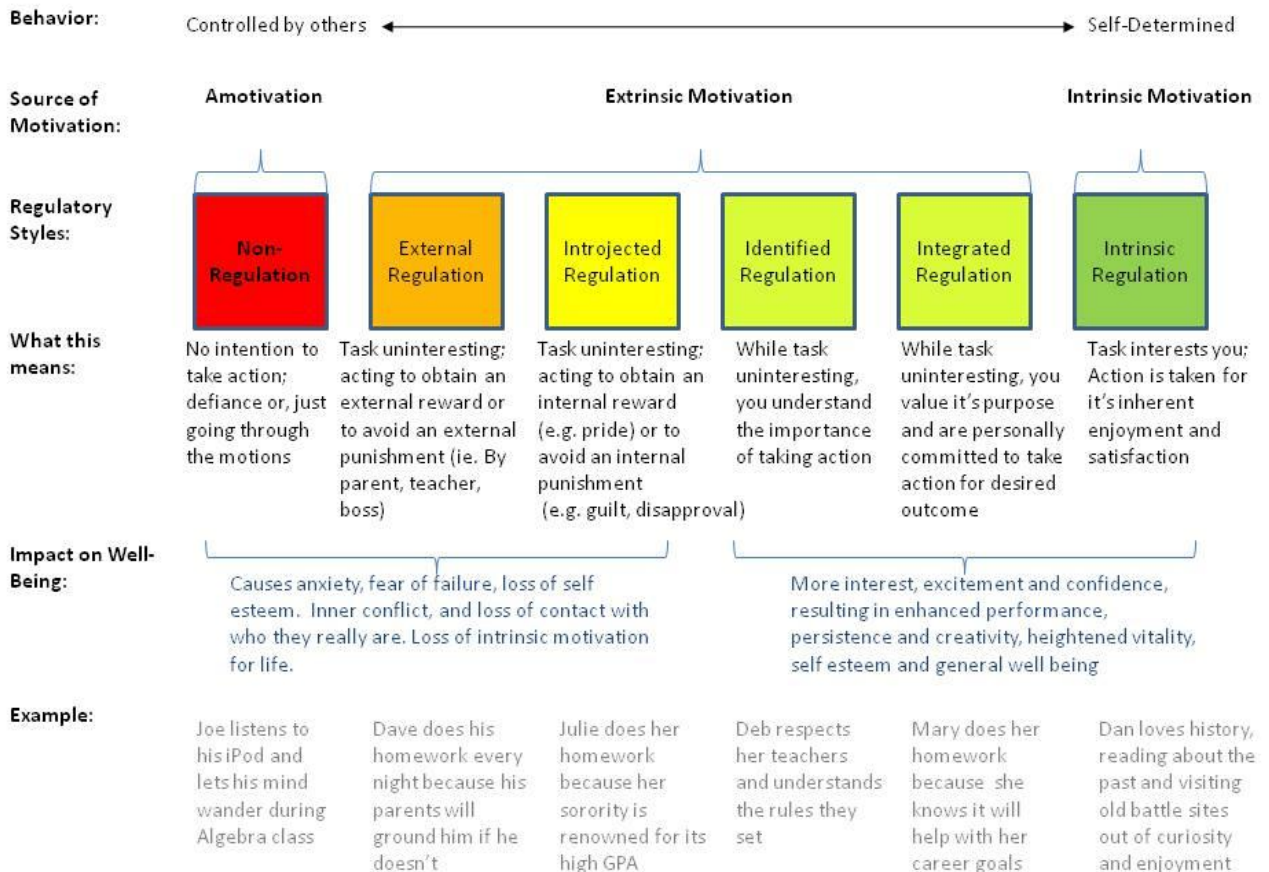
Behavior: Controlled by others Self-Determined

Source of Motivation: Amotivation Extrinsic Motivation Intrinsic Motivation

Regulatory Styles:

Non-Regulation

External Regulation

Introjected Regulation

Identified Regulation

Integrated Regulation

Intrinsic Regulation

What this means:

No intention to take action; defiance or, just going through the motions

Task uninteresting; acting to obtain an external reward or to avoid an external punishment (ie. By parent, teacher, boss)

Task uninteresting; acting to obtain an internal reward (e.g. pride) or to avoid an internal punishment (e.g. guilt, disapproval)

While task uninteresting, you understand the importance of taking action

While task uninteresting, you value it's purpose and are personally committed to take action for desired outcome

Task interests you; Action is taken for it's inherent enjoyment and satisfaction

Impact on Well-Being:

Causes anxiety, fear of failure, loss of self esteem. Inner conflict, and loss of contact with who they really are. Loss of intrinsic motivation for life.

More interest, excitement and confidence, resulting in enhanced performance, persistence and creativity, heightened vitality, self esteem and general well being

Example:

Joe listens to his iPod and lets his mind wander during Algebra class

Dave does his homework every night because his parents will ground him if he doesn't

Julie does her homework because her sorority is renowned for its high GPA

Deb respects her teachers and understands the rules they set

Mary does her homework because she knows it will help with her career goals

Dan loves history, reading about the past and visiting old battle sites out of curiosity and enjoyment